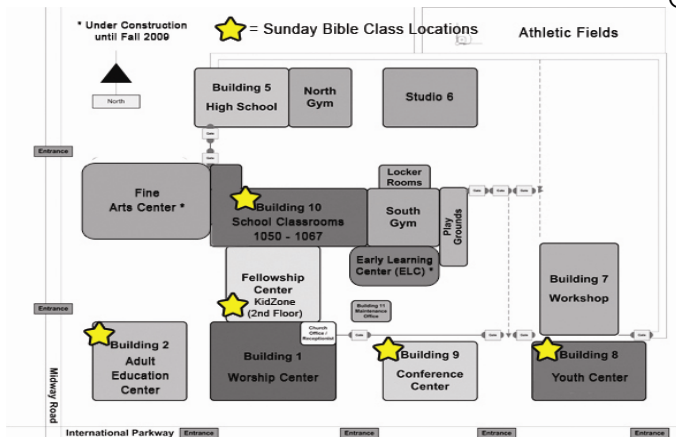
* Under Construction until Fall 2009

= Sunday Bible Class Locations

Athletic Fields

North

Building 5
High School

North Gym

Studio 6

Entrance

Fine Arts Center *

Building 10
School Classrooms
1050 - 1067

Locker Rooms

South Gym

Play Grounds

Gate

Gate

Gate

Early Learning Center (ELC) *

Fellowship Center
KidZone (2nd Floor)

Building 7
Workshop

Entrance

Building 11
Maintenance Office

Building 2
Adult Education Center

Building 1
Worship Center

Church Office / Receptionist

Gate

Building 9
Conference Center

Gate

Gate

Gate

Building 8
Youth Center

Midway Road

International Parkway

Entrance

Entrance

Entrance

Entrance